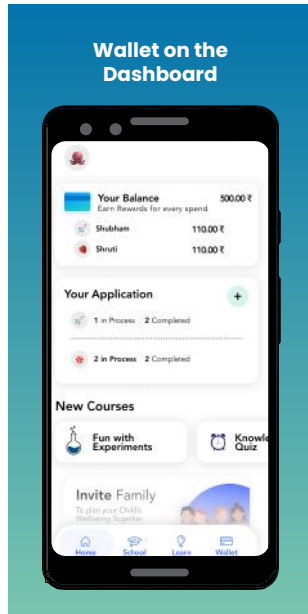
Wallet on the Dashboard

Your Balance
500.00 ₹
Earn Rewards for every spend

Shubham
110.00 ₹

Shruti
110.00 ₹

Your Application
+

1 in Process 2 Completed

2 in Process 2 Completed

New Courses

Fun with Experiments

Knowle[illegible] Quiz

Invite Family
To plan your Child's Wellbeing Together

Home
School
Learn
Wallet